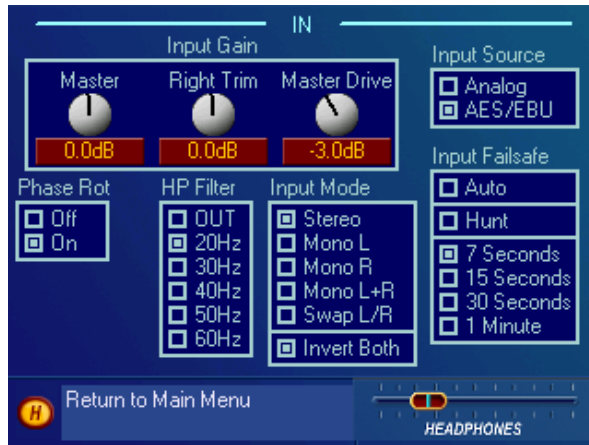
IN

Input Gain

Master

Right Trim

Master Drive

0.0dB

0.0dB

-3.0dB

Input Source

Analog

AES/EBU

Input Failsafe

Auto

Hunt

7 Seconds

15 Seconds

30 Seconds

1 Minute

Phase Rot

Off

On

HP Filter

OUT

20Hz

30Hz

40Hz

50Hz

60Hz

Input Mode

Stereo

Mono L

Mono R

Mono L+R

Swap L/R

Invert Both

H

Return to Main Menu

HEADPHONES